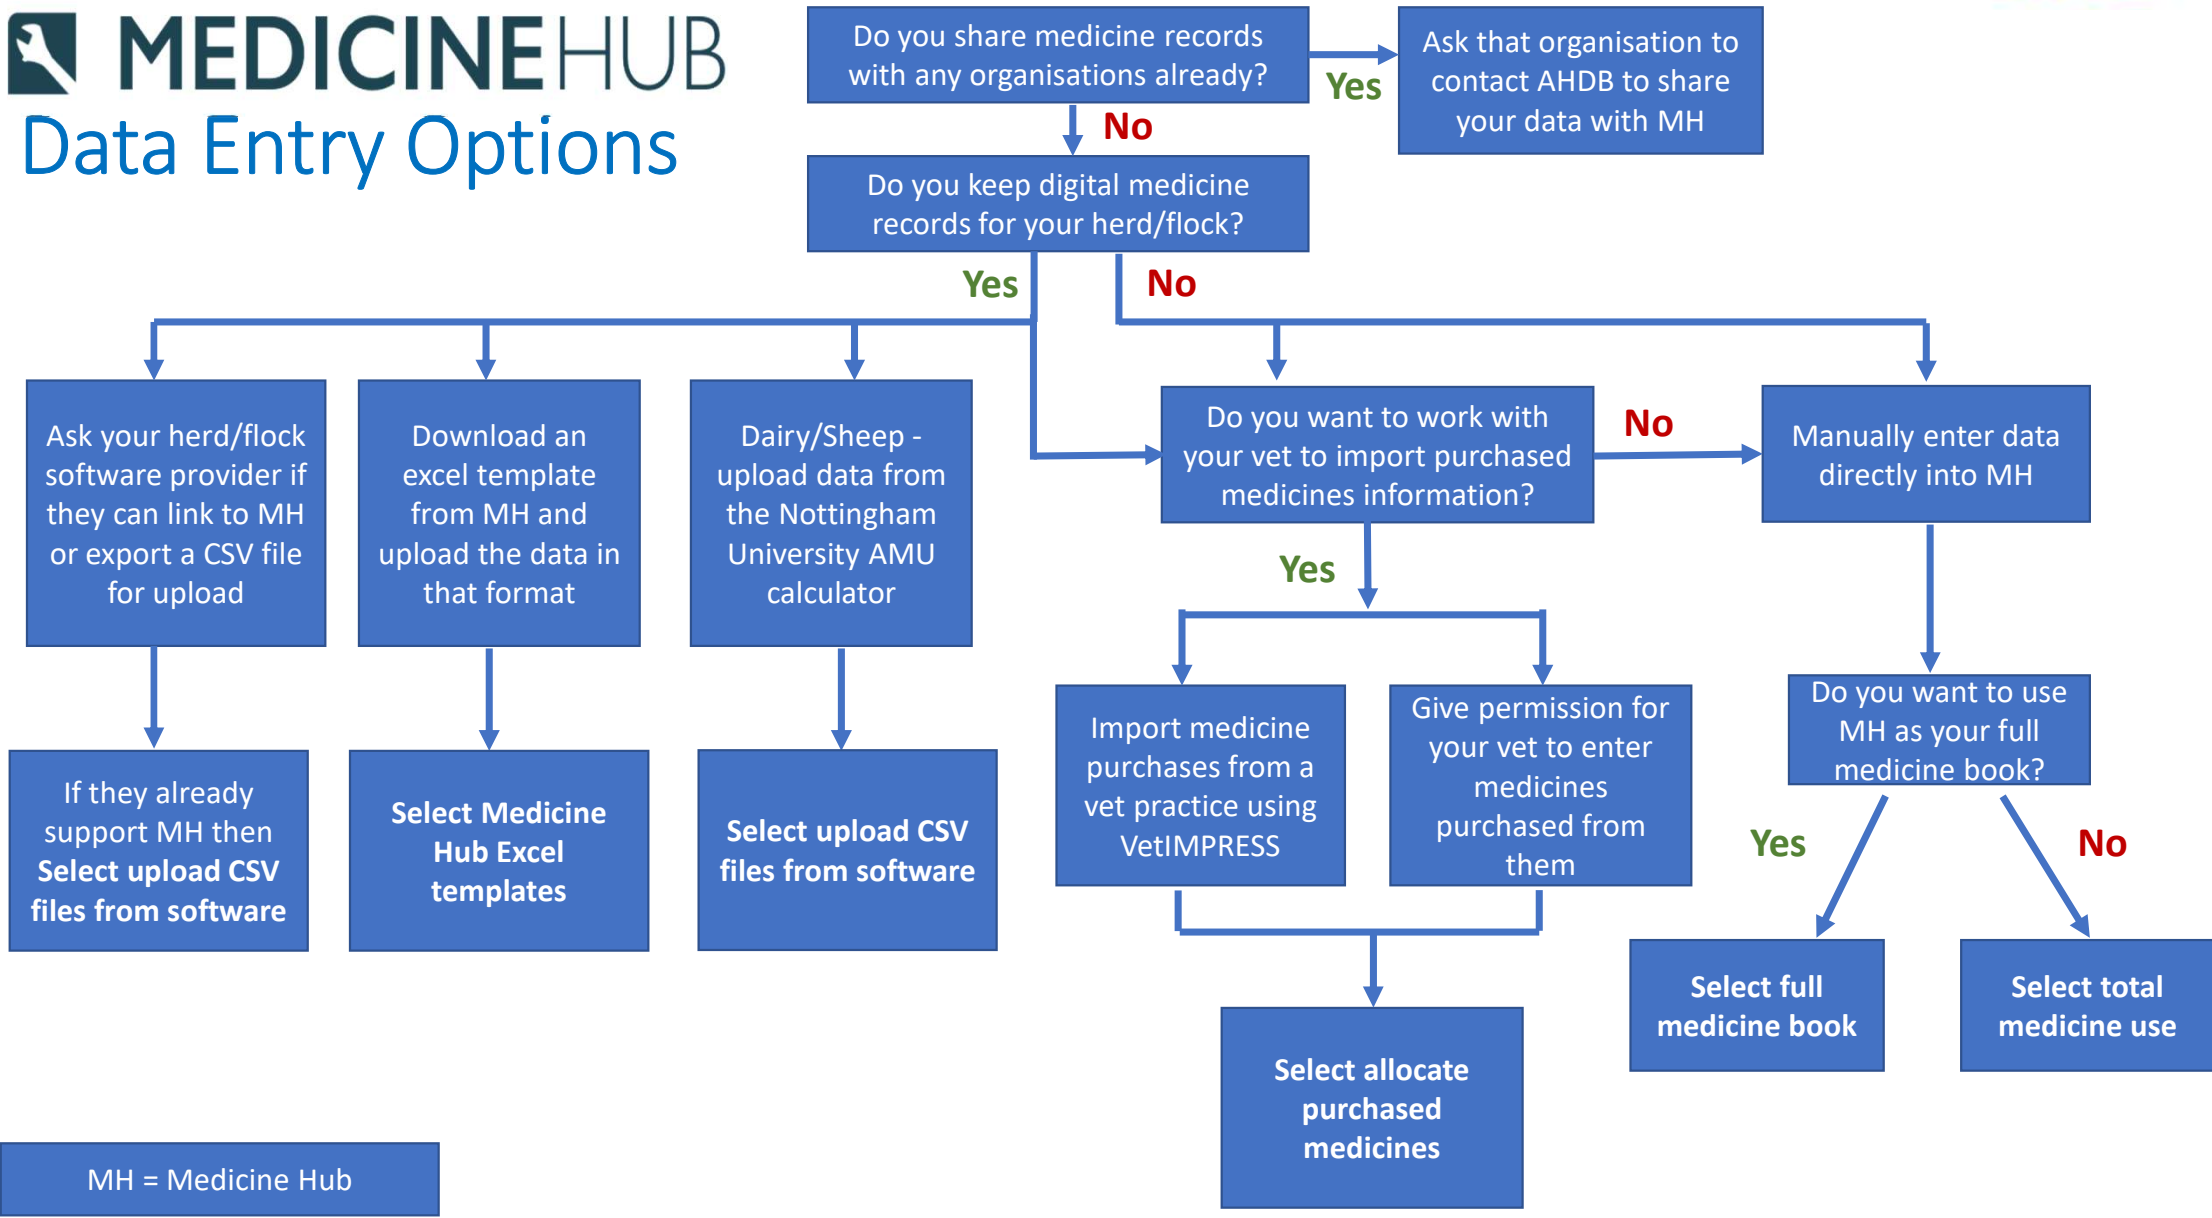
MEDICINEHUB
Data Entry Options

Do you share medicine records with any organisations already?

Yes

Ask that organisation to contact AHDB to share your data with MH

No

Do you keep digital medicine records for your herd/flock?

Yes

No

Ask your herd/flock software provider if they can link to MH or export a CSV file for upload

Download an excel template from MH and upload the data in that format

Dairy/Sheep - upload data from the Nottingham University AMU calculator

Do you want to work with your vet to import purchased medicines information?

No

Manually enter data directly into MH

If they already support MH then Select upload CSV files from software

Select Medicine Hub Excel templates

Select upload CSV files from software

Yes

Import medicine purchases from a vet practice using VetIMPRESS

Give permission for your vet to enter medicines purchased from them

Do you want to use MH as your full medicine book?

Yes

No

Select full medicine book

Select total medicine use

Select allocate purchased medicines

MH = Medicine Hub